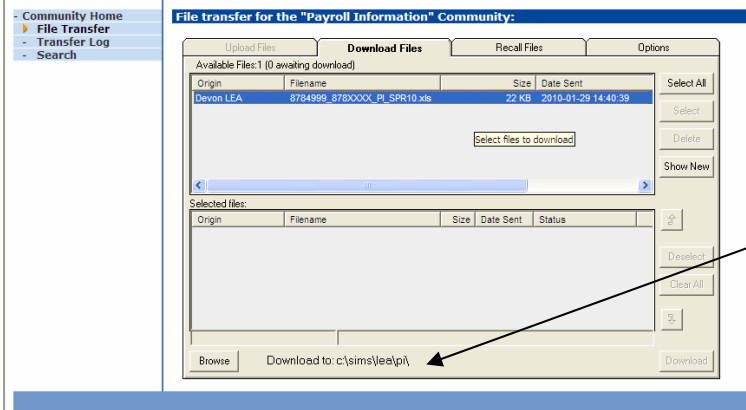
- Community Home
File Transfer
- Transfer Log
- Search

File transfer for the "Payroll Information" Community:

Upload Files | Download Files | Recall Files | Options

Available Files:1 (0 awaiting download)

| Origin | Filename | Size | Date Sent |
|---|---|---|---|
| Devon LEA | 8784999_878XXXX_PI_SPR10.xls | 22 KB | 2010-01-29 14:40:39 |

Select files to download

Select All
Select
Delete
Show New

Selected files:

| Origin | Filename | Size | Date Sent | Status |
|---|---|---|---|---|

Deselect
Clear All

Browse
Download to: c:\sims\lea\pi\
Download